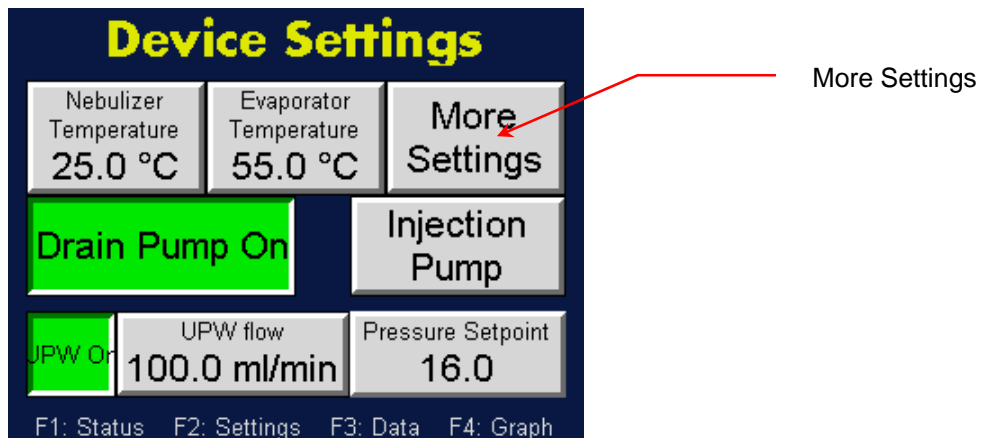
Device Settings

Nebulizer Temperature 25.0 °C

Evaporator Temperature 55.0 °C

More Settings

More Settings

Drain Pump On

Injection Pump

UPW On

UPW flow 100.0 ml/min

Pressure Setpoint 16.0

F1: Status F2: Settings F3: Data F4: Graph